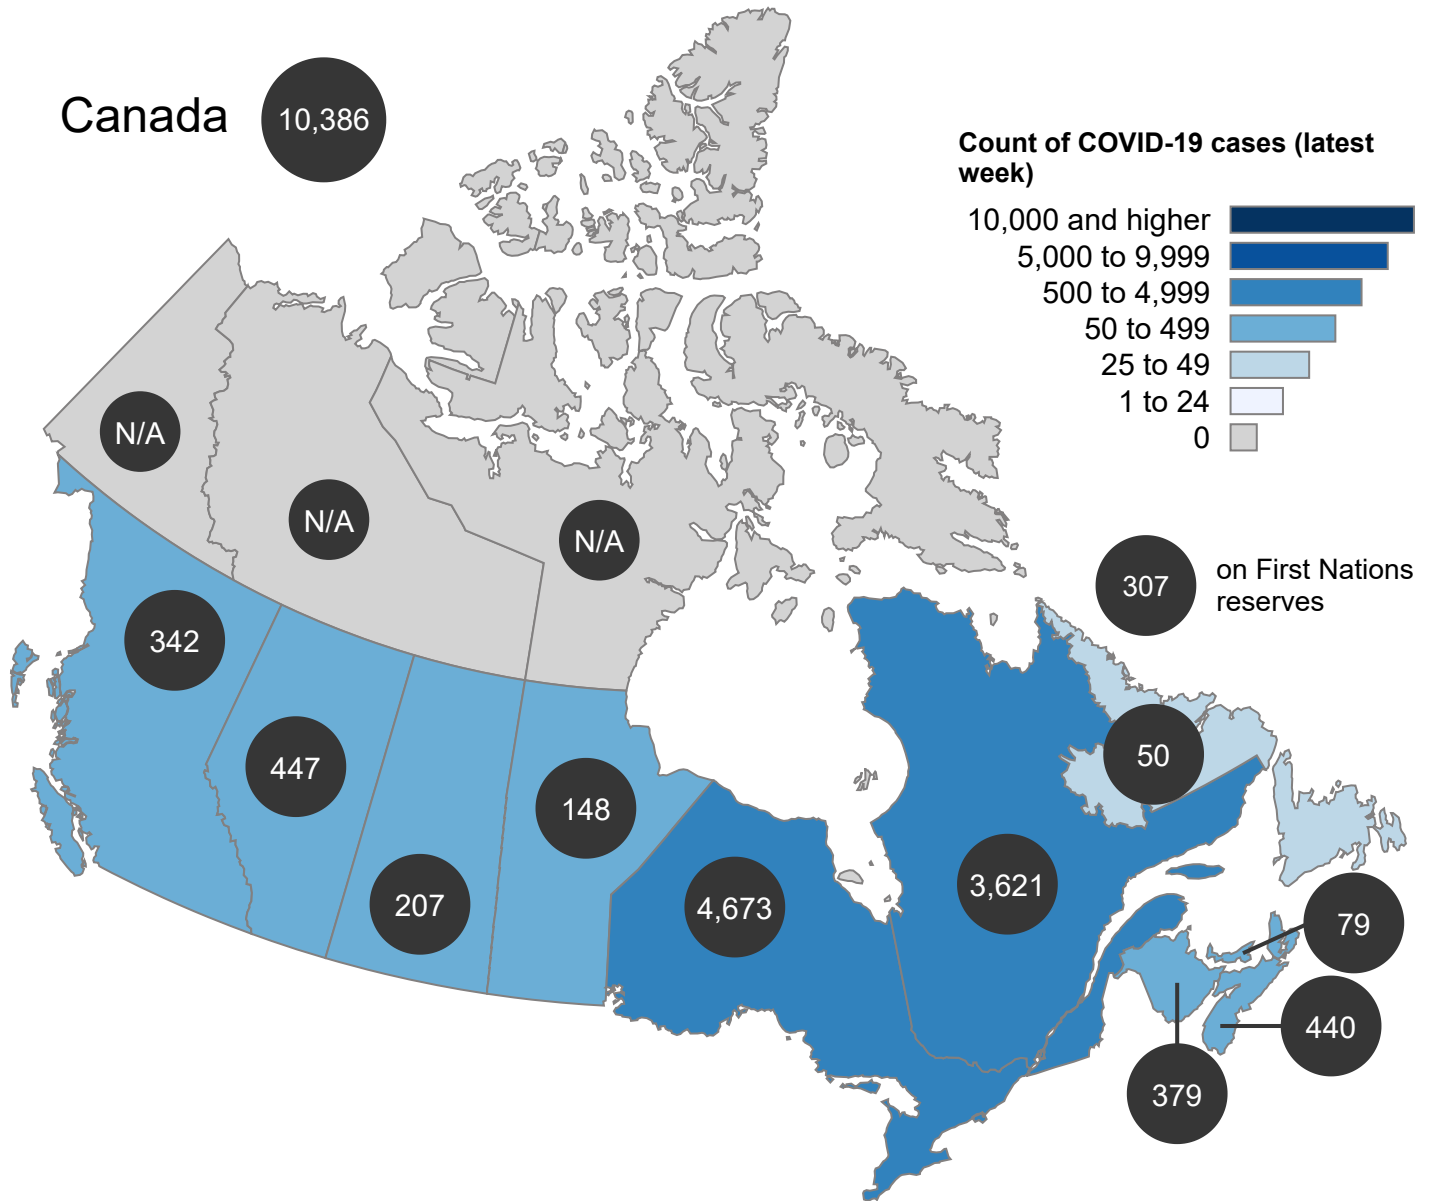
Canada 10,386

Count of COVID-19 cases (latest week)
10,000 and higher
5,000 to 9,999
500 to 4,999
50 to 499
25 to 49
1 to 24
0

N/A
N/A
N/A
307 on First Nations reserves
342
447
148
207
4,673
3,621
50
79
440
379